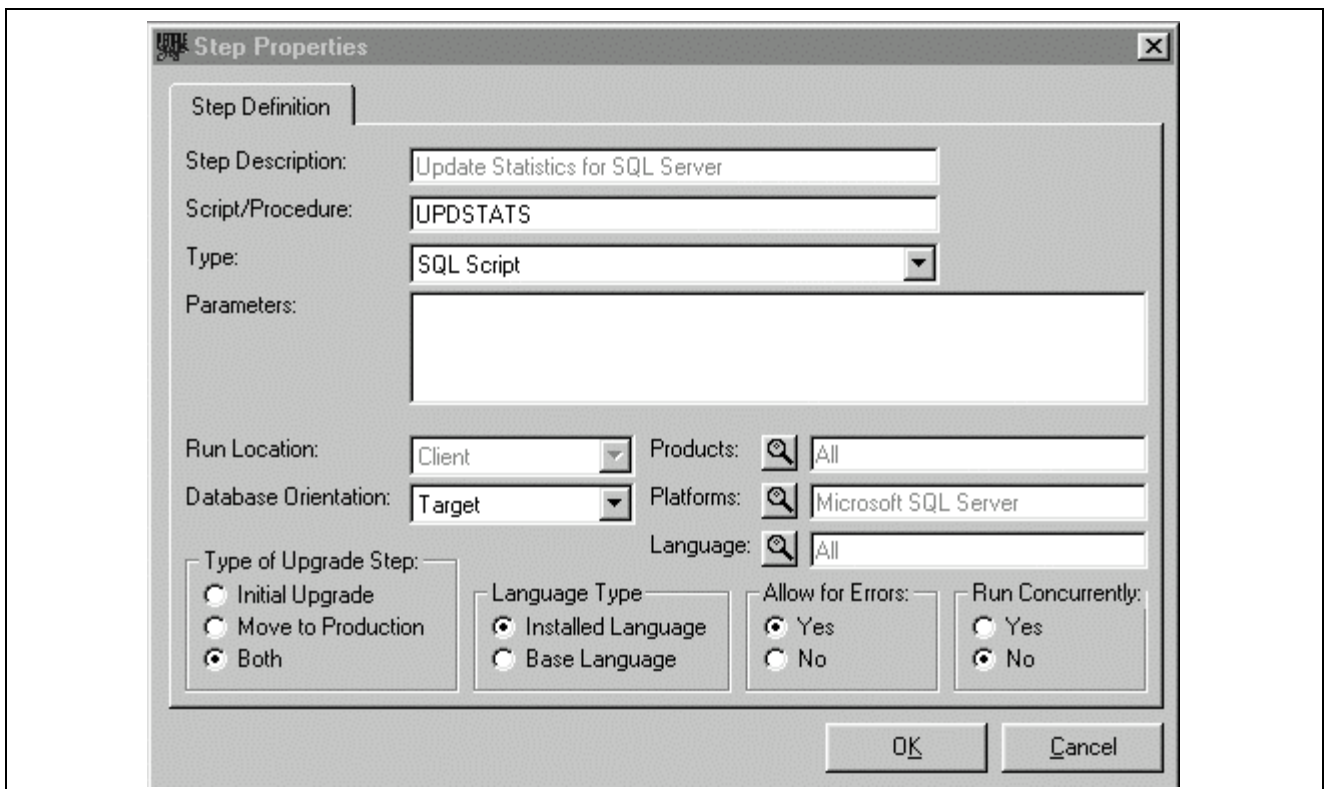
Step Properties

Step Definition

Step Description: Update Statistics for SQL Server

Script/Procedure: UPDSTATS

Type: SQL Script

Parameters:

Run Location: Client

Database Orientation: Target

Products: All

Platforms: Microsoft SQL Server

Language: All

Type of Upgrade Step:
Initial Upgrade
Move to Production
Both

Language Type
Installed Language
Base Language

Allow for Errors:
Yes
No

Run Concurrently:
Yes
No

OK

Cancel